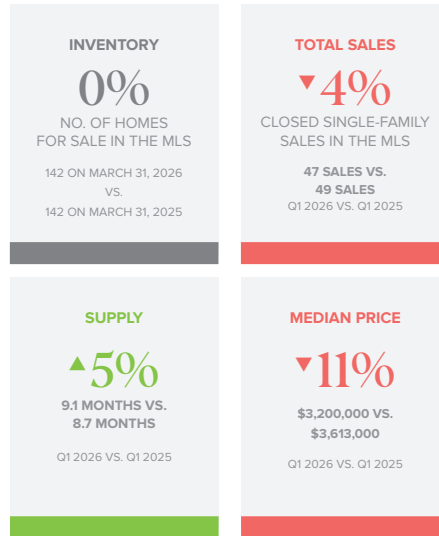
INVENTORY

0%

NO. OF HOMES FOR SALE IN THE MLS

142 ON MARCH 31, 2026 VS. 142 ON MARCH 31, 2025

TOTAL SALES

▼4%

CLOSED SINGLE-FAMILY SALES IN THE MLS

47 SALES VS. 49 SALES

Q1 2026 VS. Q1 2025

SUPPLY

▲5%

9.1 MONTHS VS. 8.7 MONTHS

Q1 2026 VS. Q1 2025

MEDIAN PRICE

▼11%

$3,200,000 VS. $3,613,000

Q1 2026 VS. Q1 2025